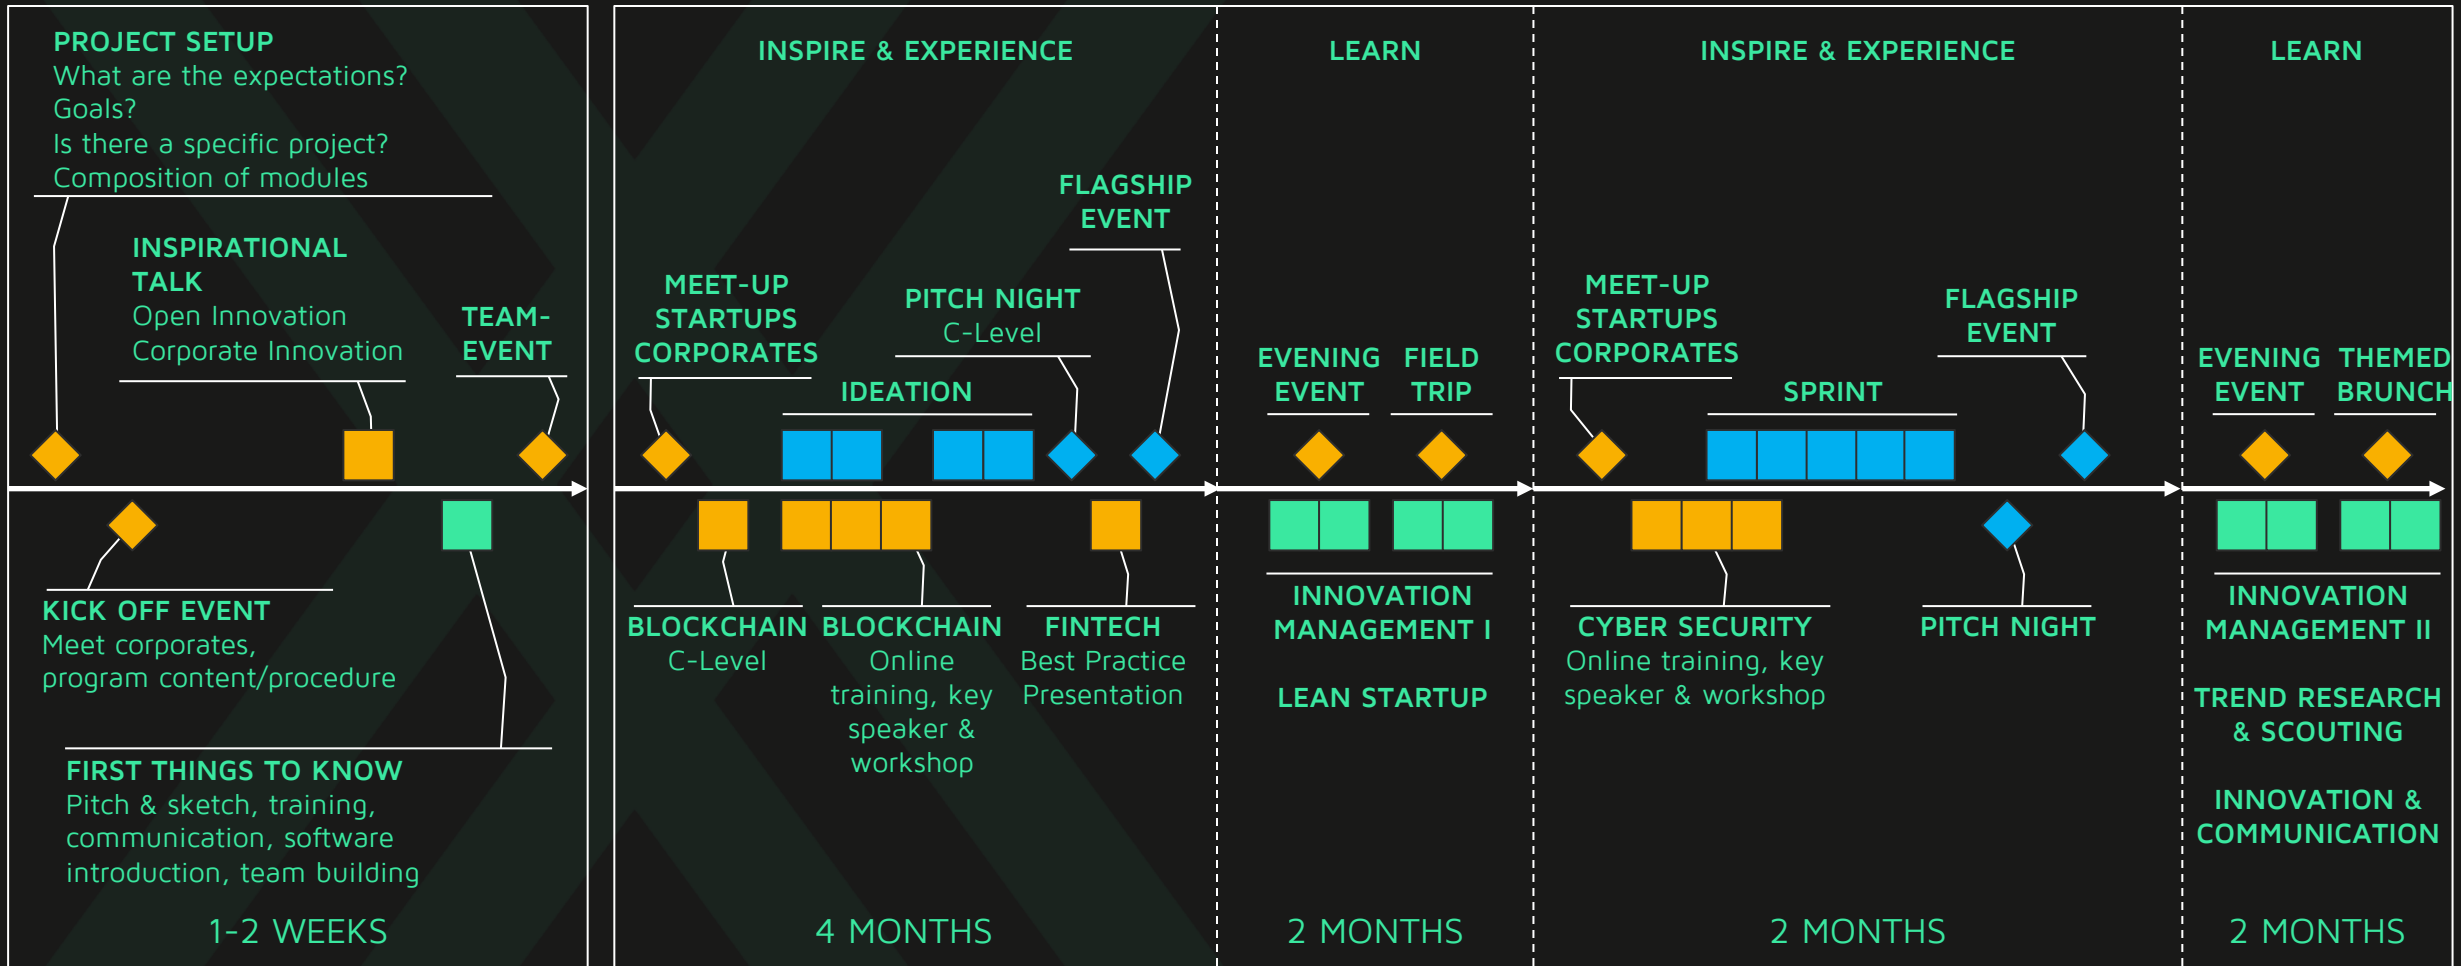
PROJECT SETUP
What are the expectations?
Goals?
Is there a specific project?
Composition of modules

INSPIRATIONAL TALK
Open Innovation
Corporate Innovation

TEAM-EVENT

KICK OFF EVENT
Meet corporates, program content/procedure

FIRST THINGS TO KNOW
Pitch & sketch, training, communication, software introduction, team building

1-2 WEEKS

INSPIRE & EXPERIENCE

FLAGSHIP EVENT

MEET-UP STARTUPS CORPORATES

PITCH NIGHT
C-Level

IDEATION

BLOCKCHAIN
C-Level

BLOCKCHAIN
Online training, key speaker & workshop

FINTECH
Best Practice Presentation

4 MONTHS

LEARN

EVENING EVENT

FIELD TRIP

INNOVATION MANAGEMENT I

LEAN STARTUP

2 MONTHS

INSPIRE & EXPERIENCE

MEET-UP STARTUPS CORPORATES

FLAGSHIP EVENT

SPRINT

CYBER SECURITY
Online training, key speaker & workshop

PITCH NIGHT

2 MONTHS

LEARN

EVENING EVENT

THEMED BRUNCH

INNOVATION MANAGEMENT II

TREND RESEARCH & SCOUTING

INNOVATION & COMMUNICATION

2 MONTHS